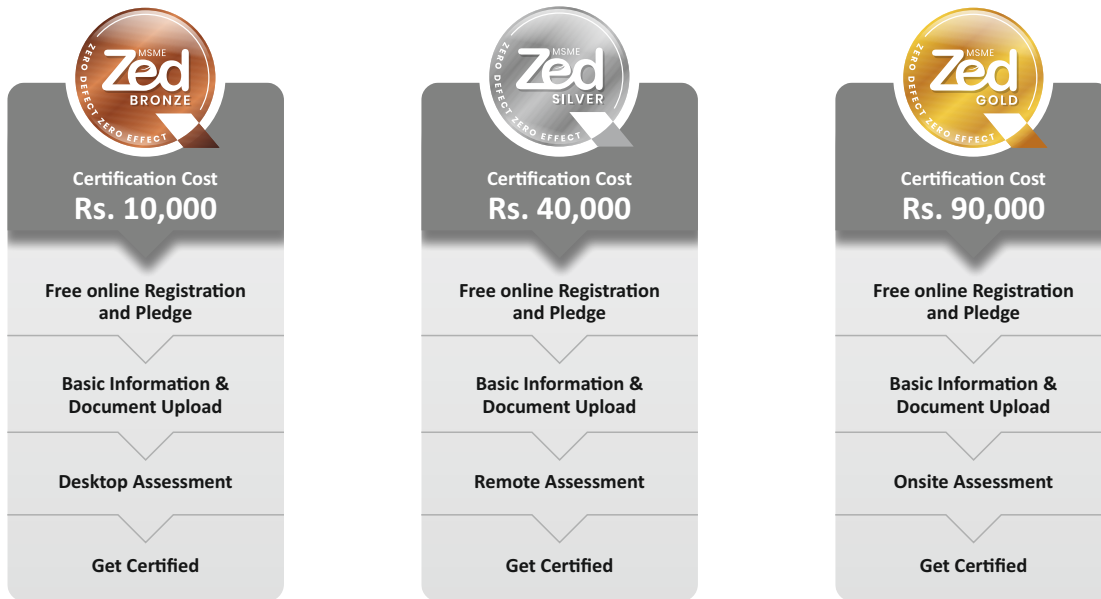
MSME Zed BRONZE
ZERO DEFECT ZERO EFFECT

Certification Cost
Rs. 10,000

Free online Registration and Pledge

Basic Information & Document Upload

Desktop Assessment

Get Certified

MSME Zed SILVER
ZERO DEFECT ZERO EFFECT

Certification Cost
Rs. 40,000

Free online Registration and Pledge

Basic Information & Document Upload

Remote Assessment

Get Certified

MSME Zed GOLD
ZERO DEFECT ZERO EFFECT

Certification Cost
Rs. 90,000

Free online Registration and Pledge

Basic Information & Document Upload

Onsite Assessment

Get Certified